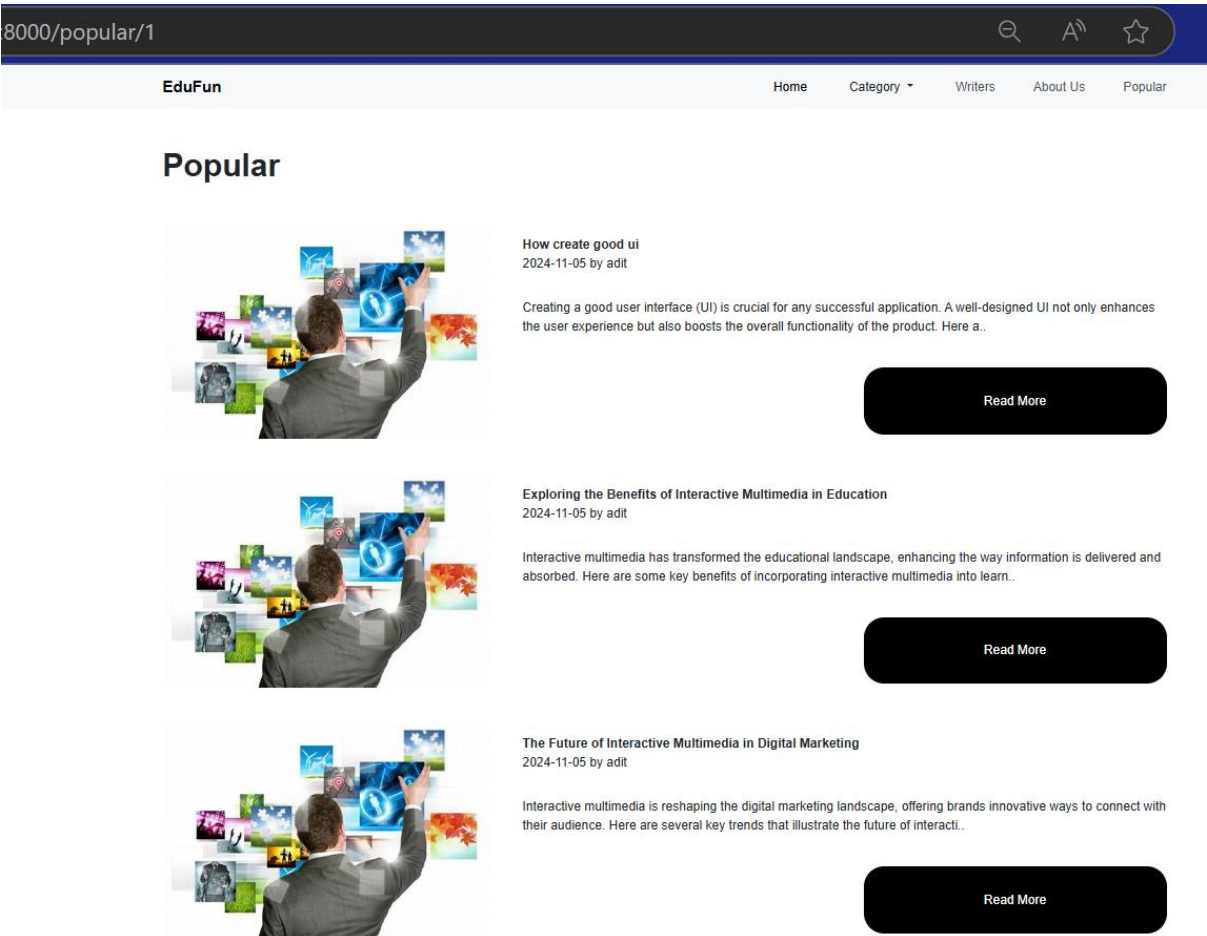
:8000/popular/1

EduFun

Home Category Writers About Us Popular

Popular

How create good ui
2024-11-05 by adit

Creating a good user interface (UI) is crucial for any successful application. A well-designed UI not only enhances the user experience but also boosts the overall functionality of the product. Here a..

Read More

Exploring the Benefits of Interactive Multimedia in Education
2024-11-05 by adit

Interactive multimedia has transformed the educational landscape, enhancing the way information is delivered and absorbed. Here are some key benefits of incorporating interactive multimedia into learn..

Read More

The Future of Interactive Multimedia in Digital Marketing
2024-11-05 by adit

Interactive multimedia is reshaping the digital marketing landscape, offering brands innovative ways to connect with their audience. Here are several key trends that illustrate the future of interacti..

Read More